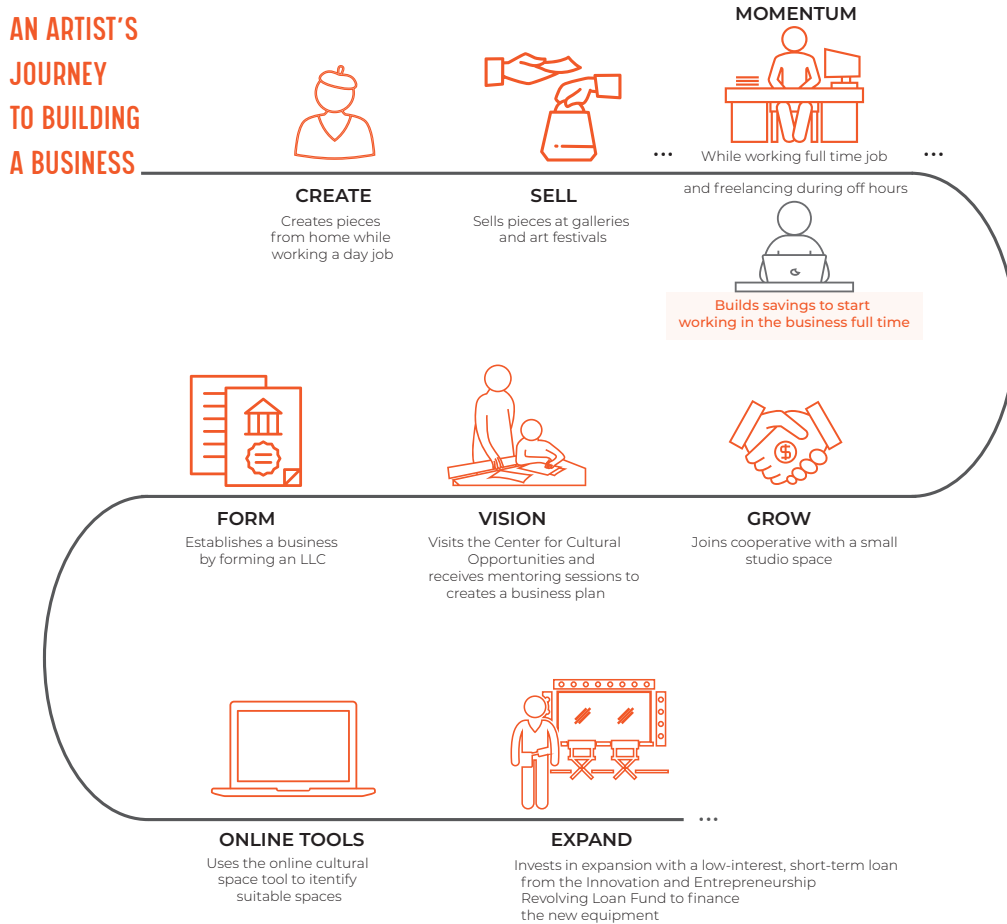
AN ARTIST'S JOURNEY TO BUILDING A BUSINESS

MOMENTUM

CREATE
Creates pieces from home while working a day job

SELL
Sells pieces at galleries and art festivals

...
While working full time job
...
and freelancing during off hours

Builds savings to start working in the business full time

FORM
Establishes a business by forming an LLC

VISION
Visits the Center for Cultural Opportunities and receives mentoring sessions to creates a business plan

GROW
Joins cooperative with a small studio space

ONLINE TOOLS
Uses the online cultural space tool to itentify suitable spaces

...

EXPAND
Invests in expansion with a low-interest, short-term loan from the Innovation and Entrepreneurship Revolving Loan Fund to finance the new equipment